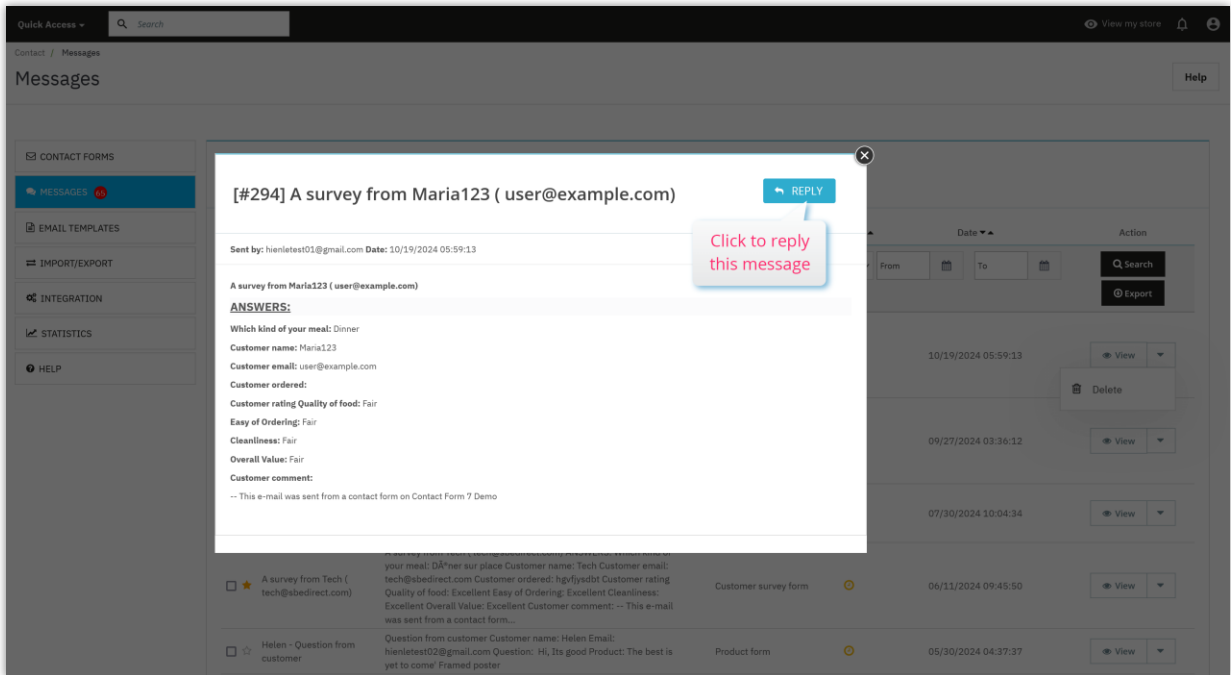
Quick Access ▾ Search

View my store

Contact / Messages

Messages

Help

CONTACT FORMS

MESSAGES 65

EMAIL TEMPLATES

IMPORT/EXPORT

INTEGRATION

STATISTICS

HELP

[#294] A survey from Maria123 ( user@example.com)

REPLY

Click to reply this message

Sent by: hienletest01@gmail.com Date: 10/19/2024 05:59:13

A survey from Maria123 ( user@example.com)

ANSWERS:

Which kind of your meal: Dinner

Customer name: Maria123

Customer email: user@example.com

Customer ordered:

Customer rating Quality of food: Fair

Easy of Ordering: Fair

Cleanliness: Fair

Overall Value: Fair

Customer comment:

-- This e-mail was sent from a contact form on Contact Form 7 Demo

Date ▾▴

Action

From

To

Search

Export

10/19/2024 05:59:13

View

Delete

09/27/2024 03:36:12

View

07/30/2024 10:04:34

View

A survey from Tech ( tech@sbedirect.com)

A survey from Tech ( tech@sbedirect.com) ANSWERS: Which kind of your meal: DÃ®ner sur place Customer name: Tech Customer email: tech@sbedirect.com Customer ordered: hgvfjysdbt Customer rating Quality of food: Excellent Easy of Ordering: Excellent Cleanliness: Excellent Overall Value: Excellent Customer comment: -- This e-mail was sent from a contact form...

Customer survey form

06/11/2024 09:45:50

View

Helen - Question from customer

Question from customer Customer name: Helen Email: hienletest02@gmail.com Question: Hi, Its good Product: The best is yet to come' Framed poster

Product form

05/30/2024 04:37:37

View